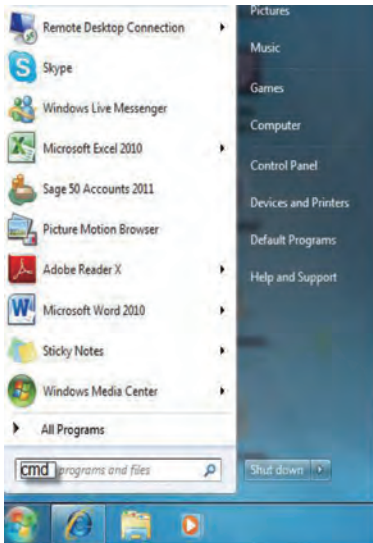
Remote Desktop Connection
Skype
Windows Live Messenger
Microsoft Excel 2010
Sage 50 Accounts 2011
Picture Motion Browser
Adobe Reader X
Microsoft Word 2010
Sticky Notes
Windows Media Center
All Programs
cmd programs and files

Pictures
Music
Games
Computer
Control Panel
Devices and Printers
Default Programs
Help and Support
Shut down